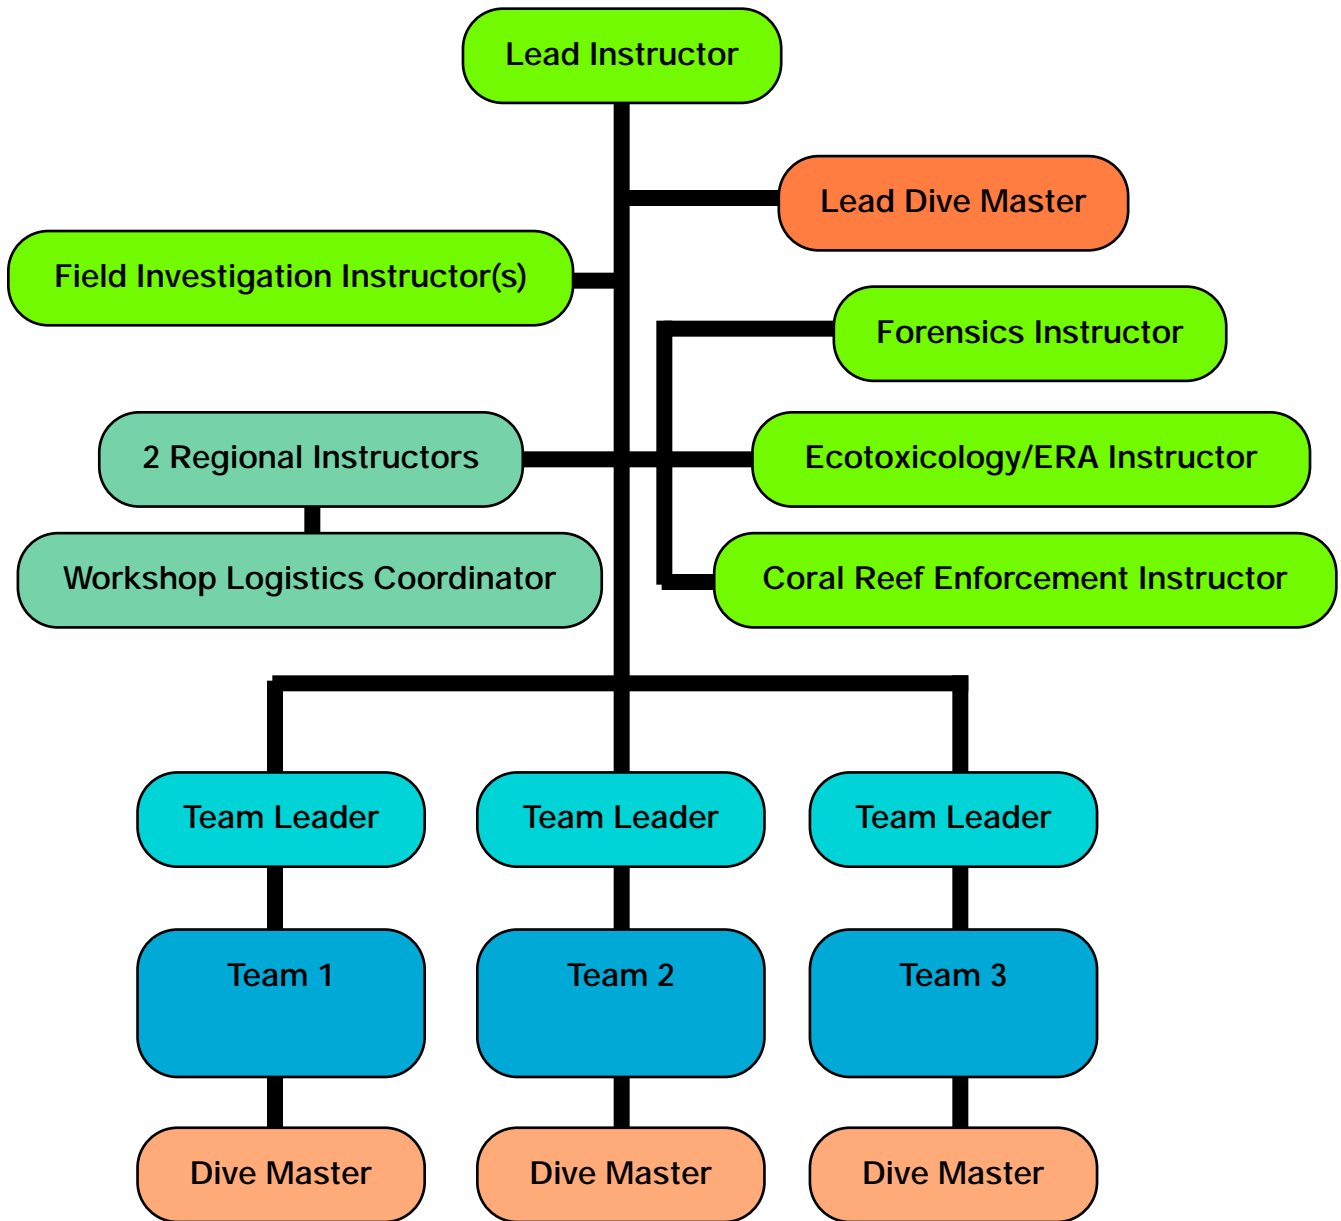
Lead Instructor

Lead Dive Master

Field Investigation Instructor(s)

Forensics Instructor

2 Regional Instructors

Ecotoxicology/ERA Instructor

Workshop Logistics Coordinator

Coral Reef Enforcement Instructor

Team Leader

Team Leader

Team Leader

Team 1

Team 2

Team 3

Dive Master

Dive Master

Dive Master